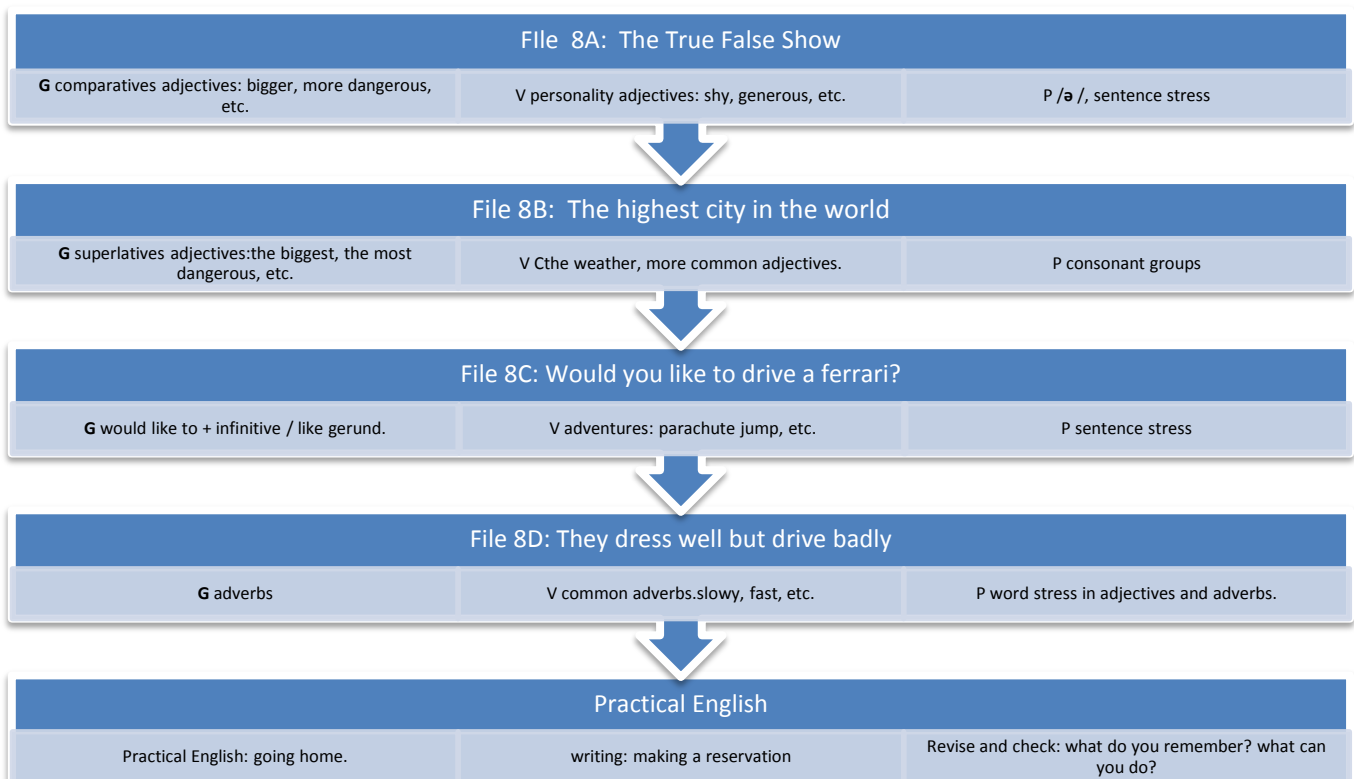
FIle 8A: The True False Show

G comparatives adjectives: bigger, more dangerous, etc.

V personality adjectives: shy, generous, etc.

P /ə /, sentence stress

File 8B: The highest city in the world

G superlatives adjectives:the biggest, the most dangerous, etc.

V Cthe weather, more common adjectives.

P consonant groups

File 8C: Would you like to drive a ferrari?

G would like to + infinitive / like gerund.

V adventures: parachute jump, etc.

P sentence stress

File 8D: They dress well but drive badly

G adverbs

V common adverbs.slowy, fast, etc.

P word stress in adjectives and adverbs.

Practical English

Practical English: going home.

writing: making a reservation

Revise and check: what do you remember? what can you do?